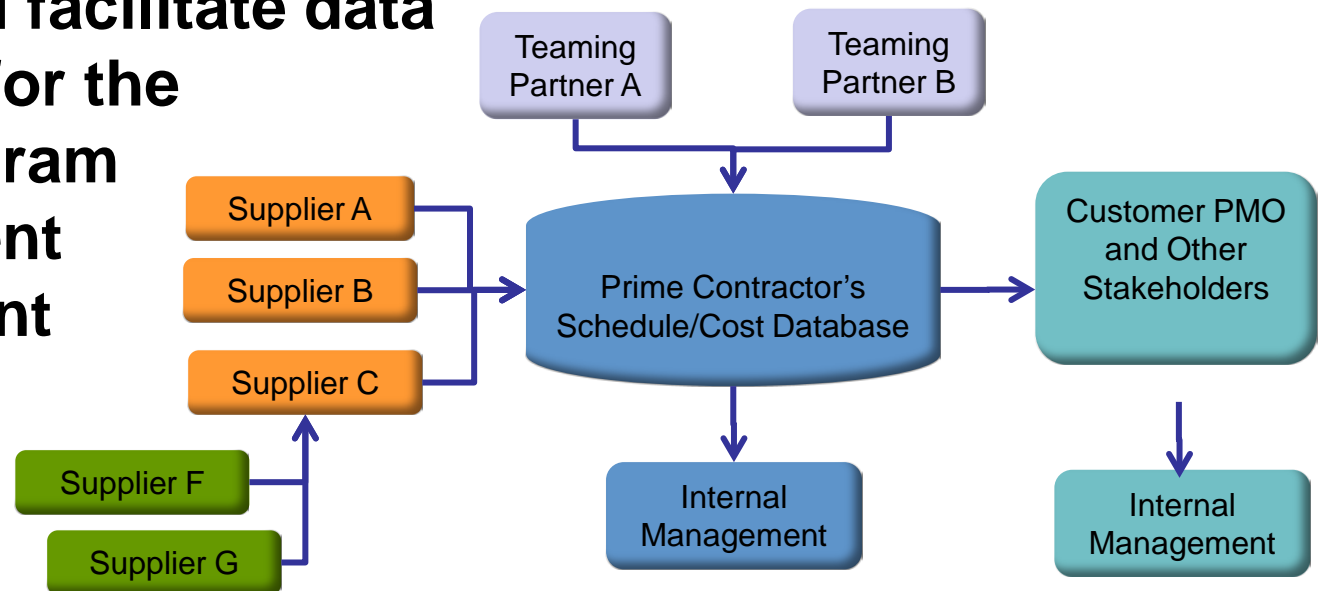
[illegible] facilitate data
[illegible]or the
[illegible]ram
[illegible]ent
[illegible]nt

Teaming Partner A

Teaming Partner B

Supplier A

Supplier B

Supplier C

Supplier F

Supplier G

Prime Contractor's Schedule/Cost Database

Customer PMO and Other Stakeholders

Internal Management

Internal Management